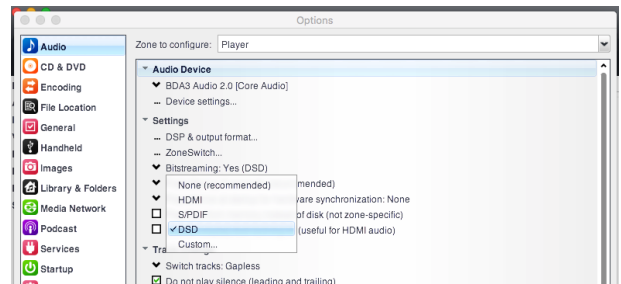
Options

Audio
CD & DVD
Encoding
File Location
General
Handheld
Images
Library & Folders
Media Network
Podcast
Services
Startup

Zone to configure: Player

Audio Device
BDA3 Audio 2.0 [Core Audio]
Device settings...
Settings
DSP & output format...
ZoneSwitch...
Bitstreaming: Yes (DSD)
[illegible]mended)
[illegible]ware synchronization: None
of disk (not zone-specific)
(useful for HDMI audio)

None (recommended)
HDMI
S/PDIF
✓ DSD
Custom...

Tra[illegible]
Switch tracks: Gapless
Do not play silence (leading and trailing)